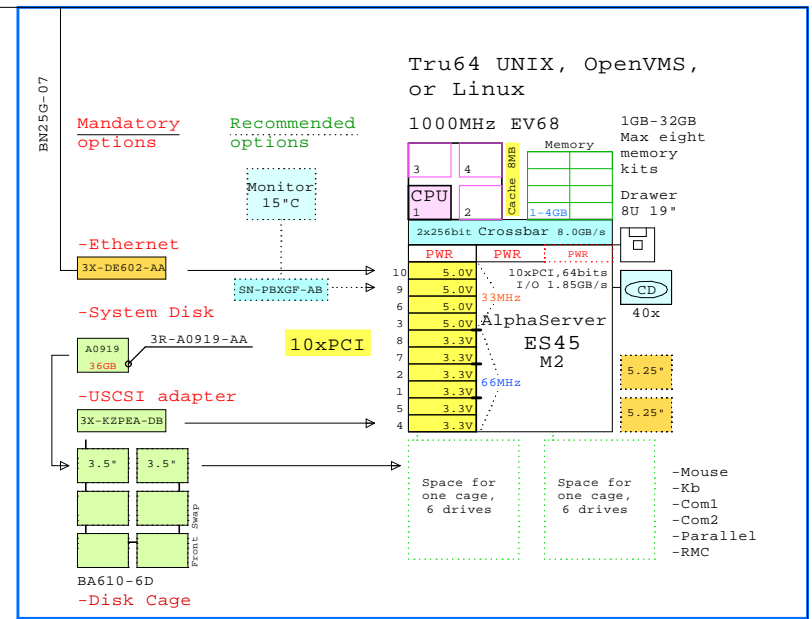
BN25G-07

Tru64 UNIX, OpenVMS, or Linux

1000MHz EV68

1GB-32GB Max eight memory kits

Mandatory options

Recommended options

Memory

3

4

Cache 8MB

CPU

1

2

1-4GB

Drawer 8U 19"

Monitor 15"C

2x256bit Crossbar 8.0GB/s

-Ethernet

3X-DE602-AA

PWR

PWR

PWR

SN-PBXGF-AB

10

5.0V

9

5.0V

6

5.0V

3

5.0V

8

3.3V

7

3.3V

2

3.3V

1

3.3V

5

3.3V

4

3.3V

10xPCI,64bits I/O 1.85GB/s

CD

40x

33MHz

-System Disk

AlphaServer ES45 M2

A0919 36GB

3R-A0919-AA

10xPCI

5.25"

66MHz

-USCSI adapter

5.25"

3X-KZPEA-DB

3.5"

3.5"

Space for one cage, 6 drives

Space for one cage, 6 drives

-Mouse
-Kb
-Com1
-Com2
-Parallel
-RMC

Front Swap

BA610-6D
-Disk Cage